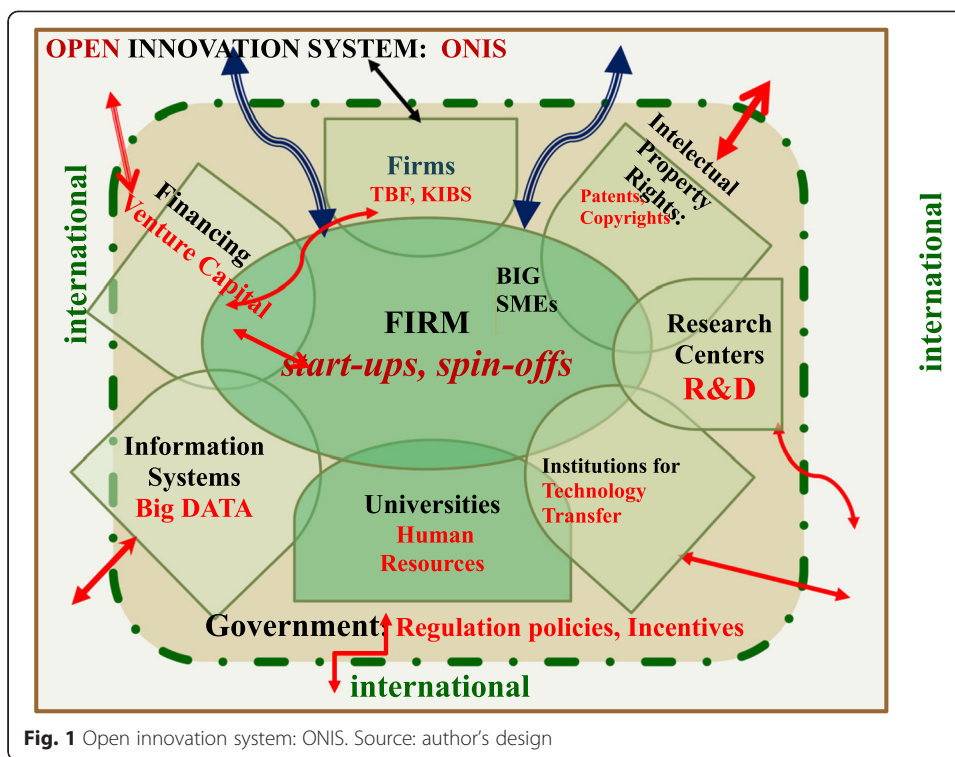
OPEN INNOVATION SYSTEM: ONIS

Firms
TBF, KIBS

Intelectual Property Rights:
Patents, Copyrights

Financing
Venture Capital

international

international

BIG SMEs

FIRM
start-ups, spin-offs

Research Centers
R&D

Information Systems
Big DATA

Universities
Human Resources

Institutions for
Technology Transfer

Government: Regulation policies, Incentives

international

**Fig. 1** Open innovation system: ONIS. Source: author's design